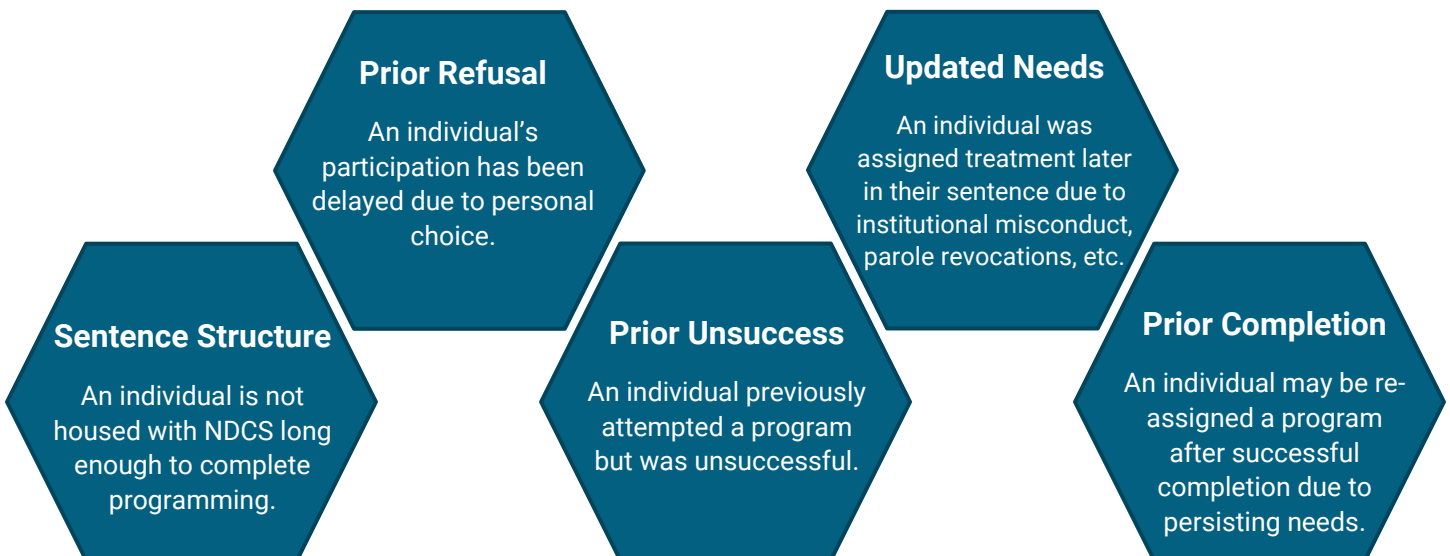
**Sentence Structure**

An individual is not housed with NDCS long enough to complete programming.

**Prior Refusal**

An individual's participation has been delayed due to personal choice.

**Prior Unsuccess**

An individual previously attempted a program but was unsuccessful.

**Updated Needs**

An individual was assigned treatment later in their sentence due to institutional misconduct, parole revocations, etc.

**Prior Completion**

An individual may be re-assigned a program after successful completion due to persisting needs.